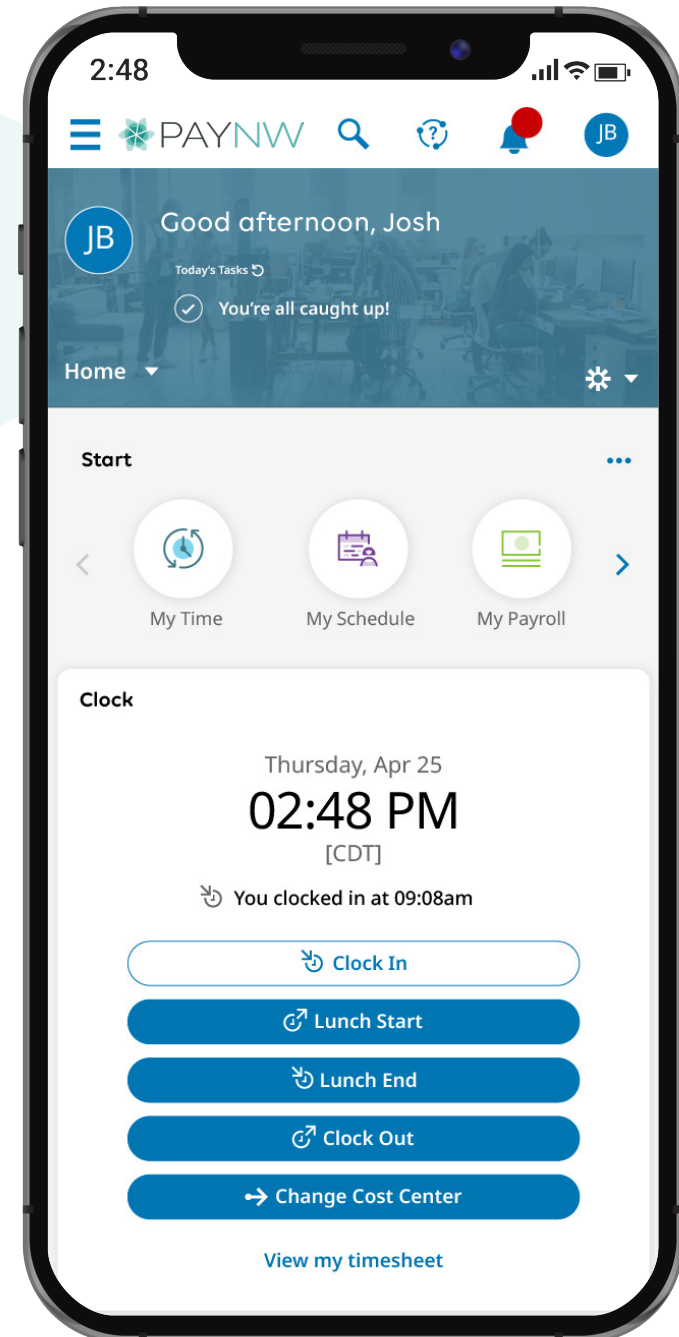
2:48

PAYNW

JB

JB

Good afternoon, Josh

Today's Tasks

You're all caught up!

Home

Start

My Time

My Schedule

My Payroll

Clock

Thursday, Apr 25

02:48 PM

[CDT]

You clocked in at 09:08am

Clock In

Lunch Start

Lunch End

Clock Out

Change Cost Center

View my timesheet